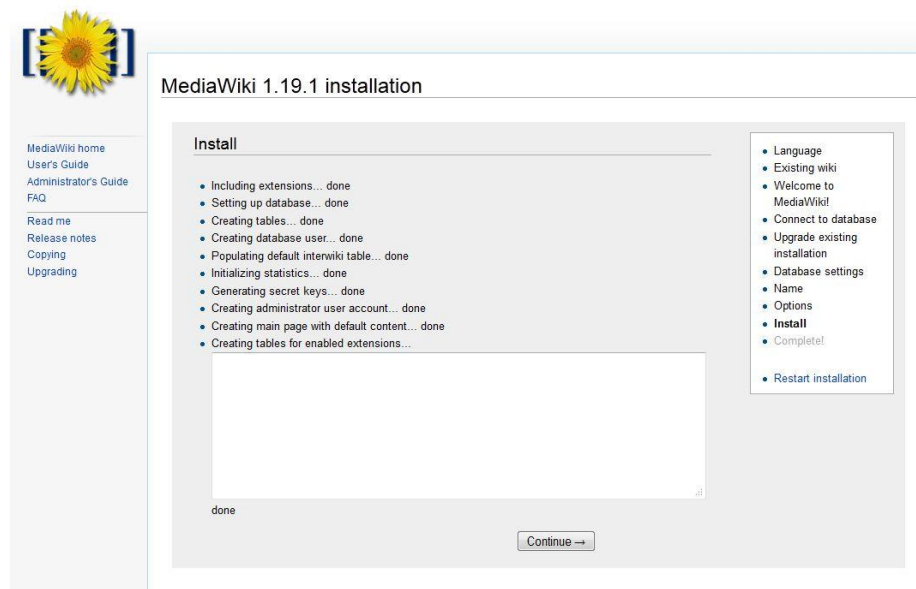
MediaWiki 1.19.1 installation

MediaWiki home
User's Guide
Administrator's Guide
FAQ

Read me
Release notes
Copying
Upgrading

Install

- Including extensions... done
- Setting up database... done
- Creating tables... done
- Creating database user... done
- Populating default interwiki table... done
- Initializing statistics... done
- Generating secret keys... done
- Creating administrator user account... done
- Creating main page with default content... done
- Creating tables for enabled extensions...

done

Continue →

- Language
- Existing wiki
- Welcome to MediaWiki!
- Connect to database
- Upgrade existing installation
- Database settings
- Name
- Options
- Install
- Complete!

- Restart installation